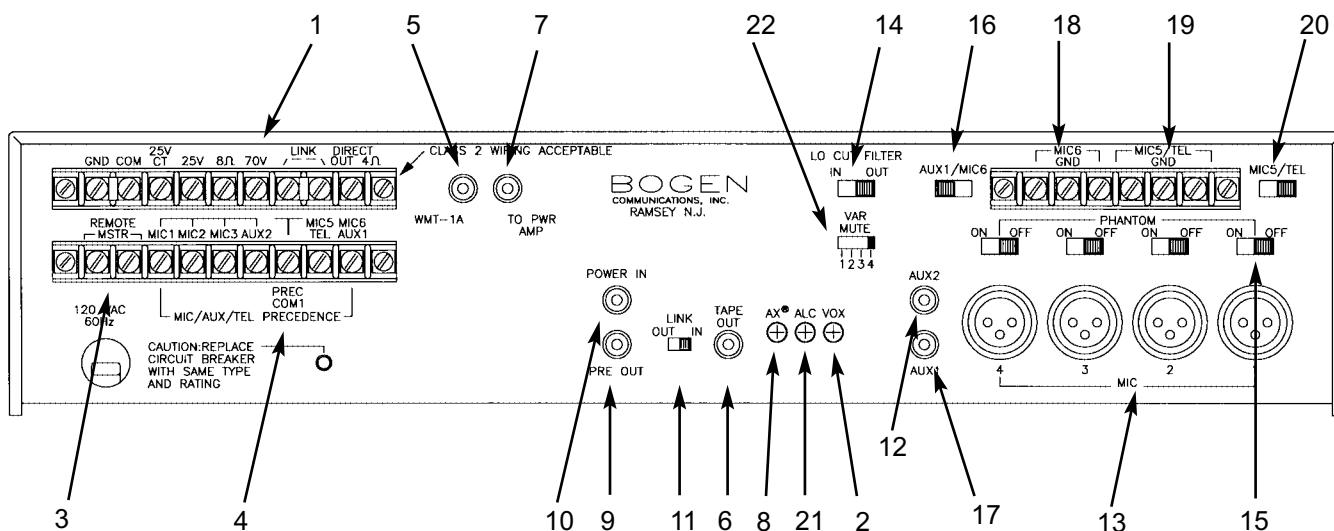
1 5 7 22 14 16 18 19 20

GND COM 25V CT 25V 8Ω 70V LINK DIRECT OUT 4Ω CLASS 2 WIRING ACCEPTABLE

WMT-1A TO PWR AMP

BOGEN COMMUNICATIONS, INC. RAMSEY N.J.

LO CUT FILTER IN OUT

VAR MUTE 1 2 3 4

AUX1/MIC6

MIC6 GND MIC5/TEL GND

MIC5/TEL

PHANTOM ON OFF ON OFF ON OFF ON OFF

REMOTE MSTR MIC1 MIC2 MIC3 AUX2 MIC5 TEL MIC6 AUX1

PREC COM1 MIC/AUX/TEL PRECEDENCE

120 VAC 60Hz

CAUTION:REPLACE CIRCUIT BREAKER WITH SAME TYPE AND RATING

POWER IN PRE OUT

LINK OUT IN

TAPE OUT

AX ALC VOX

AUX2 AUX1

4 3 2 MIC

12 17 13 15

3 4 10 9 11 6 8 21 2